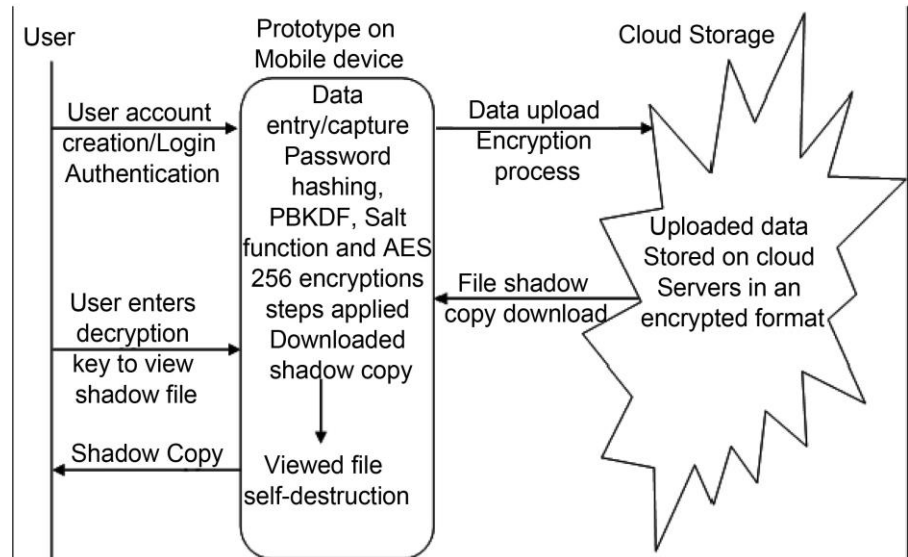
User

Prototype on Mobile device

Cloud Storage

User account creation/Login Authentication

Data entry/capture Password hashing, PBKDF, Salt function and AES 256 encryptions steps applied Downloaded shadow copy

Data upload Encryption process

Uploaded data Stored on cloud Servers in an encrypted format

File shadow copy download

User enters decryption key to view shadow file

Shadow Copy

Viewed file self-destruction